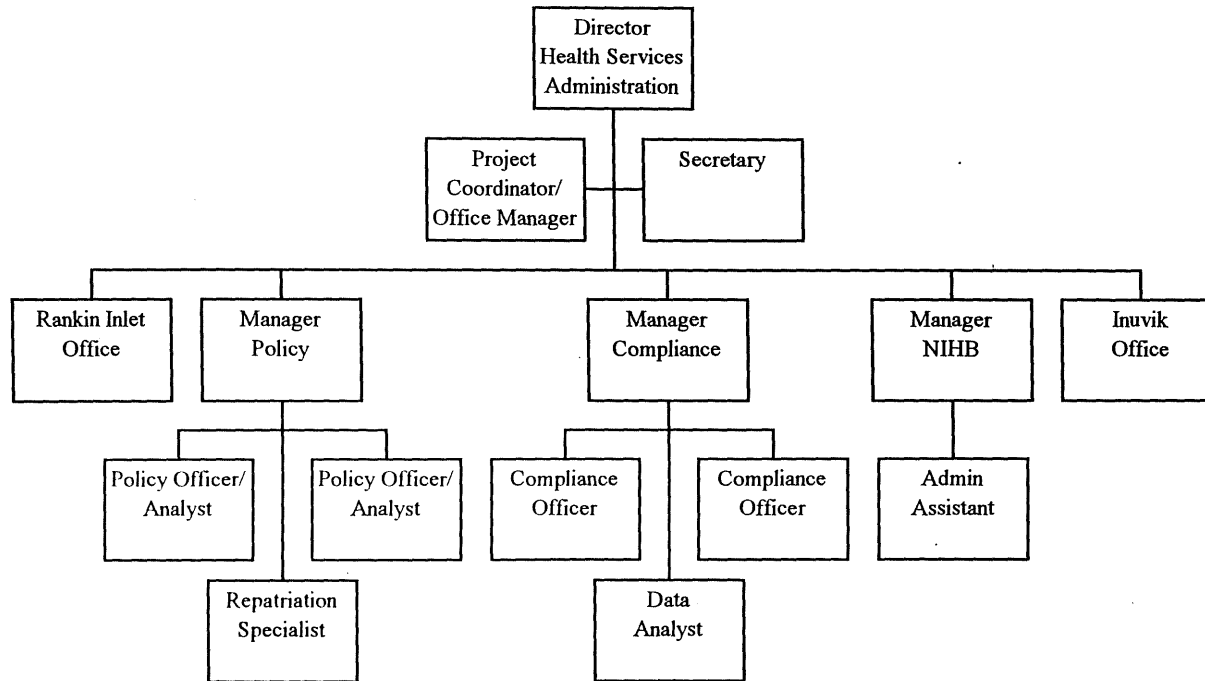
Director
Health Services
Administration

Project
Coordinator/
Office Manager

Secretary

Rankin Inlet
Office

Manager
Policy

Manager
Compliance

Manager
NIHB

Inuvik
Office

Policy Officer/
Analyst

Policy Officer/
Analyst

Compliance
Officer

Compliance
Officer

Admin
Assistant

Repatriation
Specialist

Data
Analyst